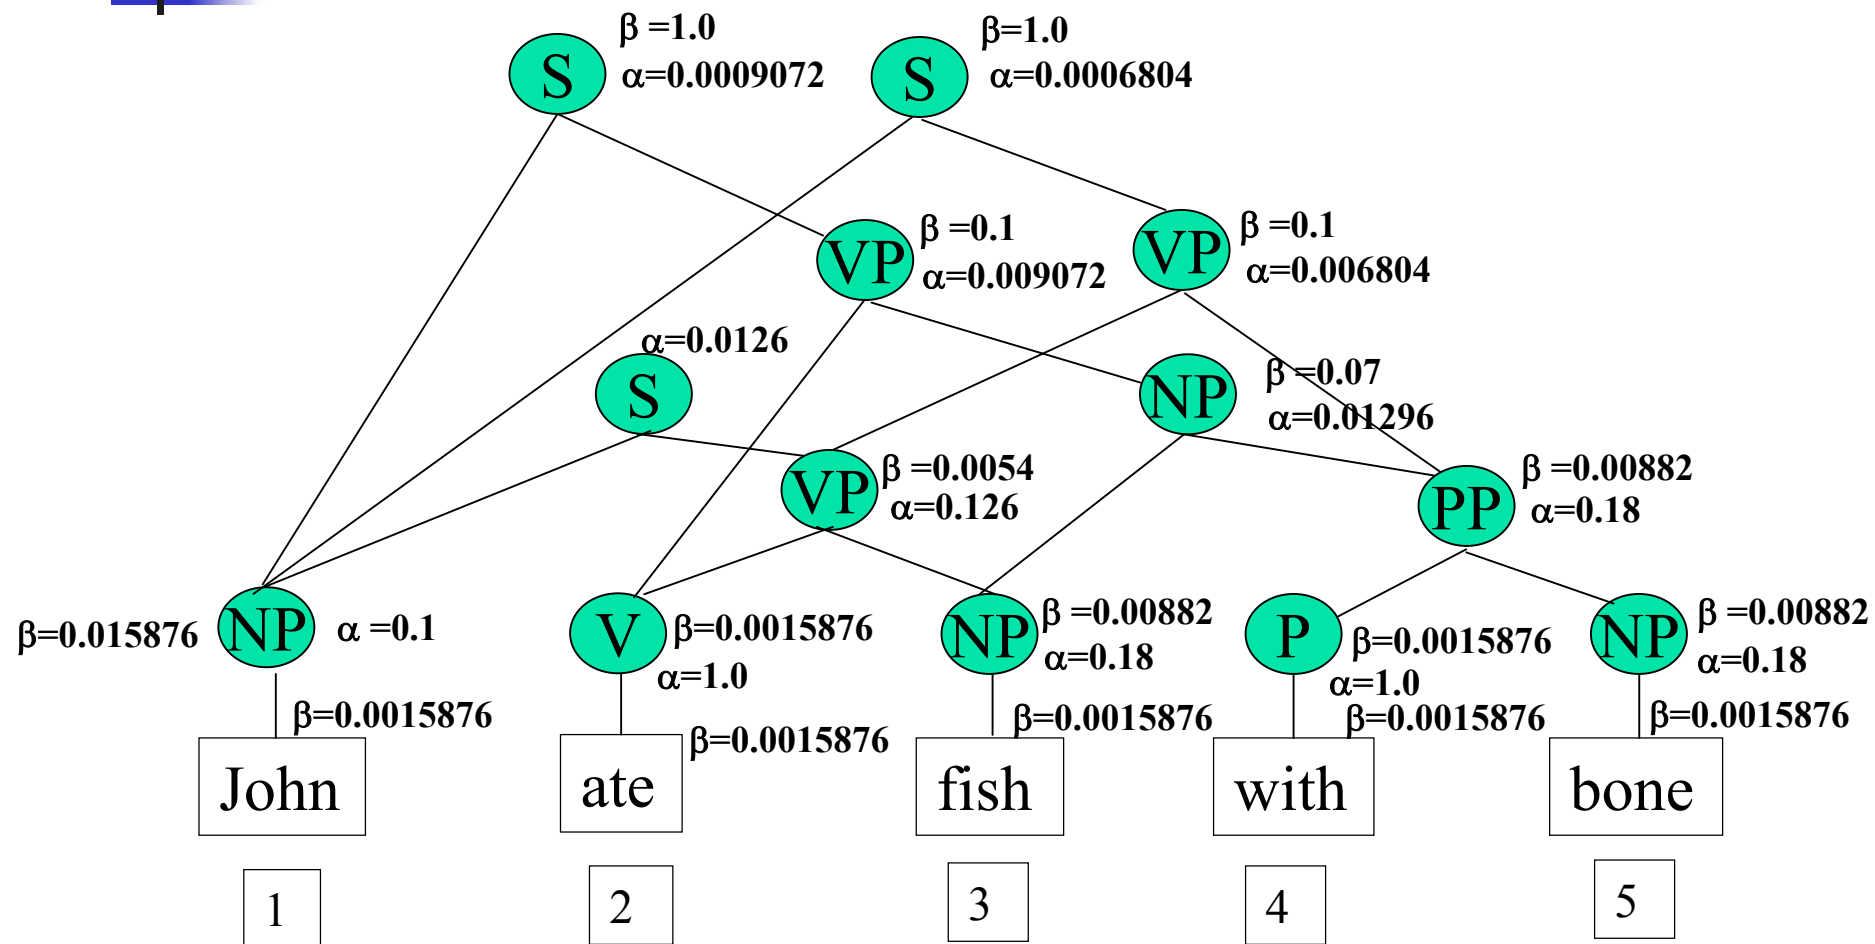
S $\beta$ =1.0 $\alpha$=0.0009072

S $\beta$=1.0 $\alpha$=0.0006804

VP $\beta$ =0.1 $\alpha$=0.009072

VP $\beta$ =0.1 $\alpha$=0.006804

$\alpha$=0.0126 S

NP $\beta$ =0.07 $\alpha$=0.01296

VP $\beta$ =0.0054 $\alpha$=0.126

PP $\beta$ =0.00882 $\alpha$=0.18

$\beta$=0.015876 NP $\alpha$ =0.1

V $\beta$=0.0015876 $\alpha$=1.0

NP $\beta$ =0.00882 $\alpha$=0.18

P $\beta$=0.0015876 $\alpha$=1.0

NP $\beta$ =0.00882 $\alpha$=0.18

$\beta$=0.0015876

$\beta$=0.0015876

$\beta$=0.0015876

$\beta$=0.0015876

$\beta$=0.0015876

John

ate

fish

with

bone

1

2

3

4

5